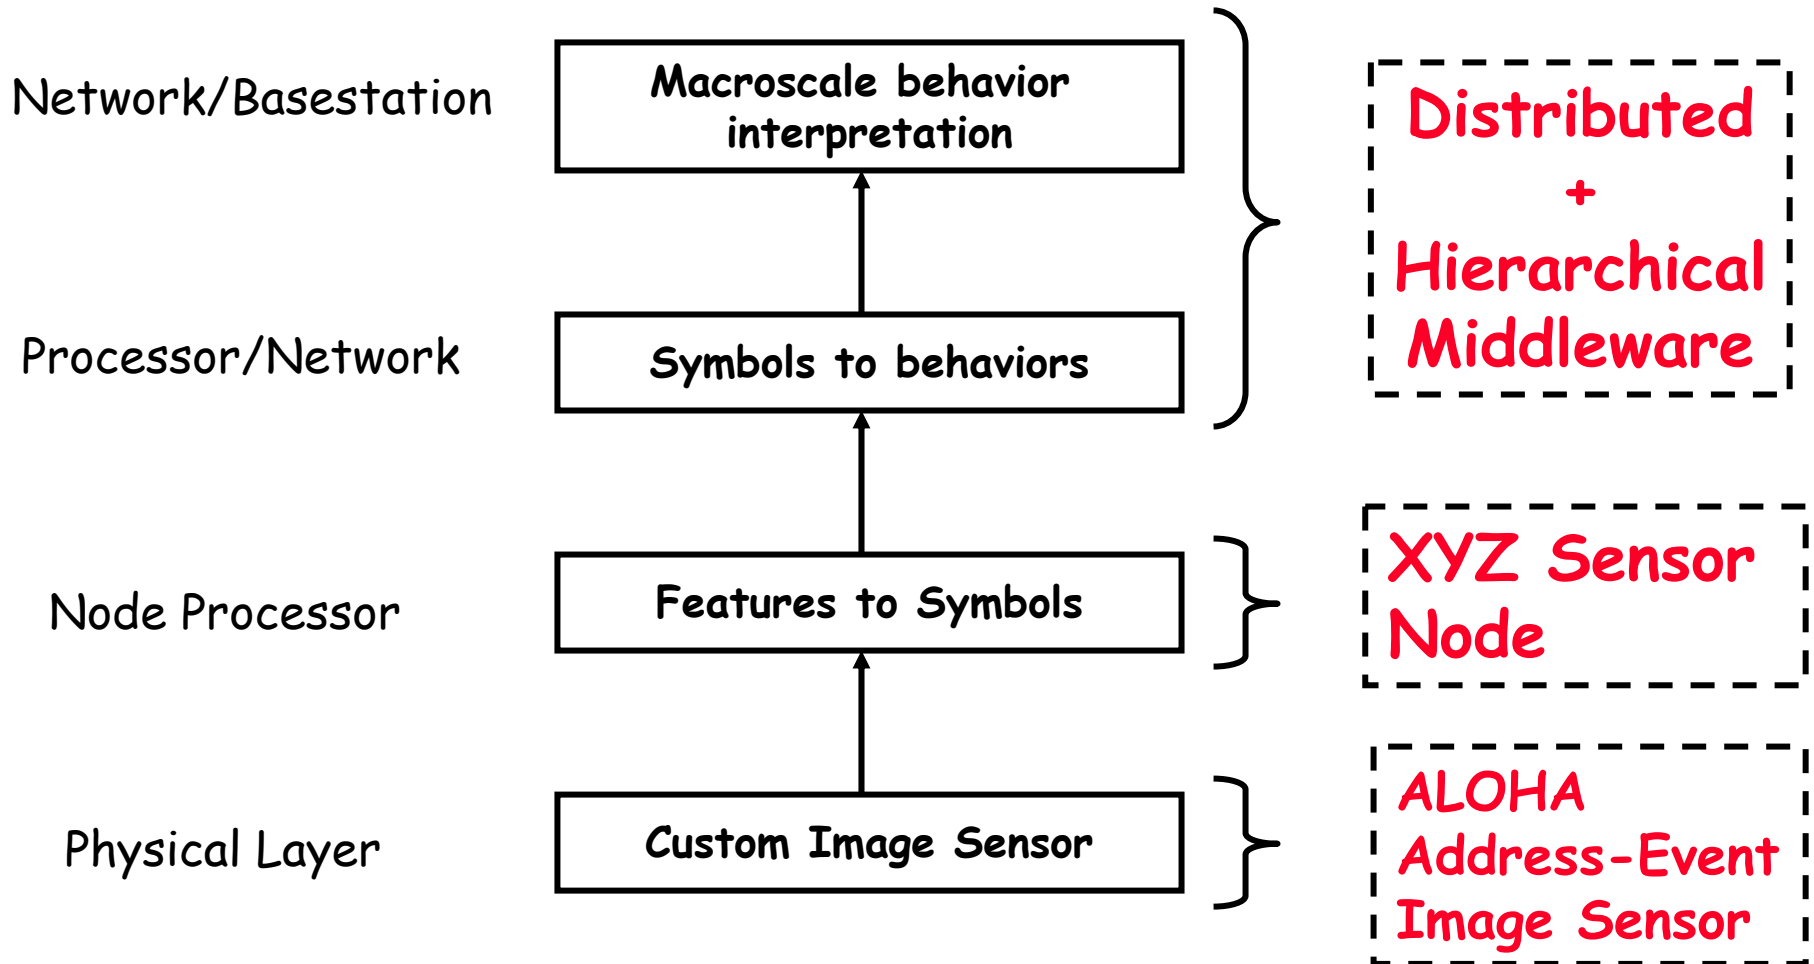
Network/Basestation

Macroscale behavior interpretation

Distributed
+
Hierarchical
Middleware

Processor/Network

Symbols to behaviors

Node Processor

Features to Symbols

XYZ Sensor Node

Physical Layer

Custom Image Sensor

ALOHA
Address-Event
Image Sensor